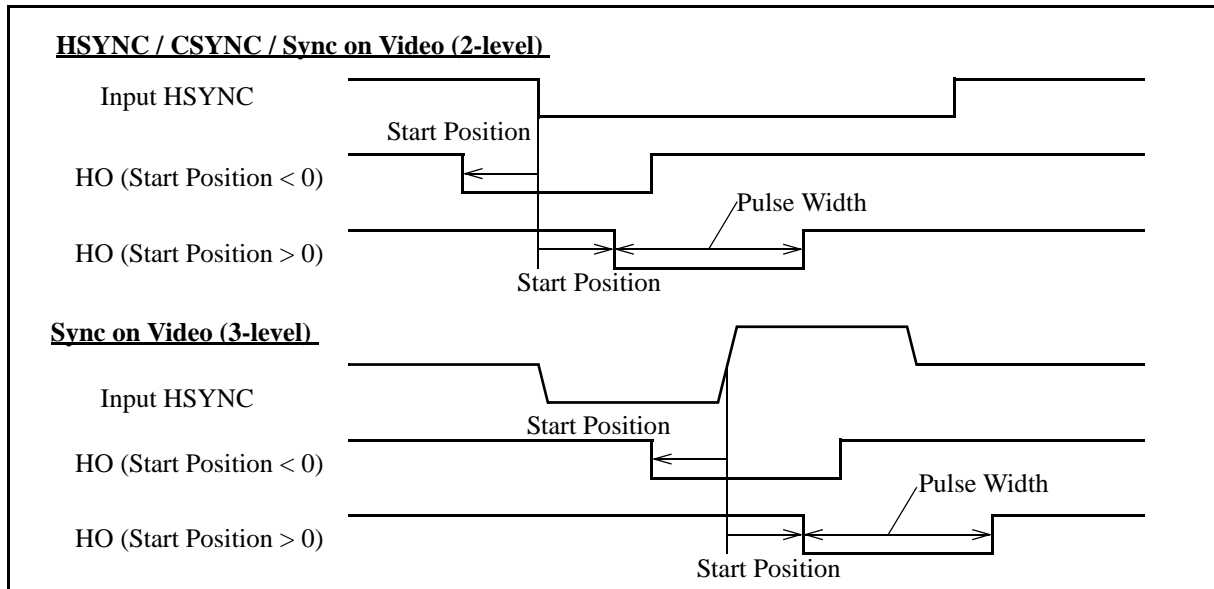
HSYNC / CSYNC / Sync on Video (2-level)

Input HSYNC

Start Position

HO (Start Position < 0)

Pulse Width

HO (Start Position > 0)

Start Position

Sync on Video (3-level)

Input HSYNC

Start Position

HO (Start Position < 0)

Pulse Width

HO (Start Position > 0)

Start Position